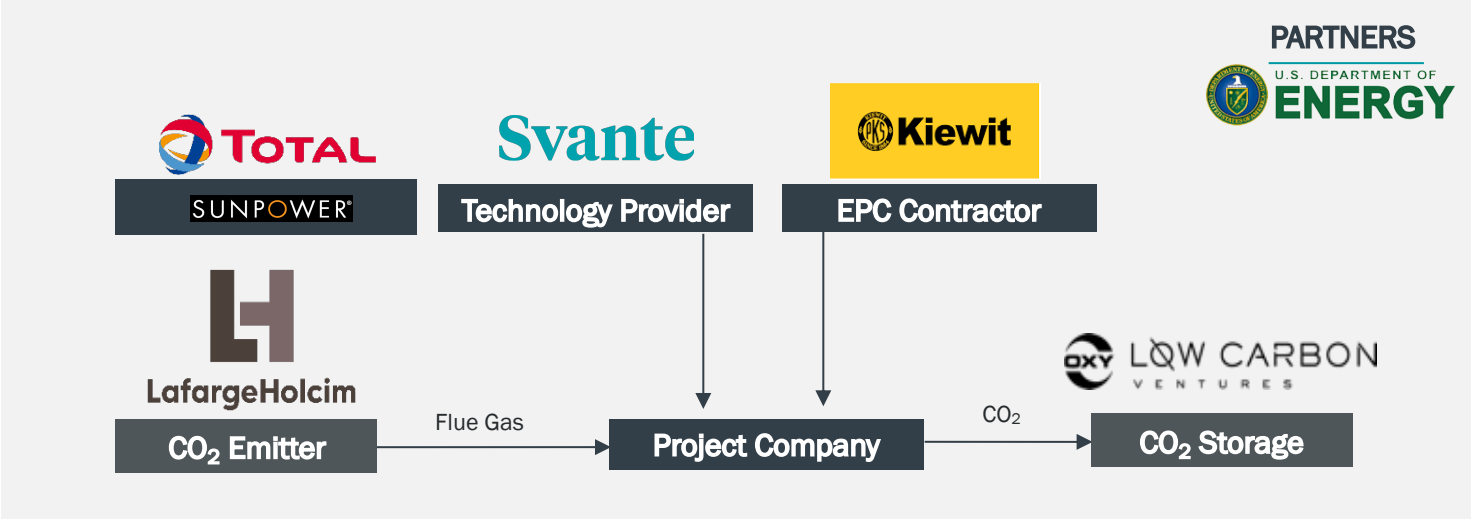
PARTNERS

U.S. DEPARTMENT OF ENERGY

TOTAL

SUNPOWER®

Svante

Technology Provider

PKS Kiewit

EPC Contractor

LafargeHolcim

$CO_2$ Emitter

Flue Gas

Project Company

$CO_2$

OXY LOW CARBON VENTURES

$CO_2$ Storage